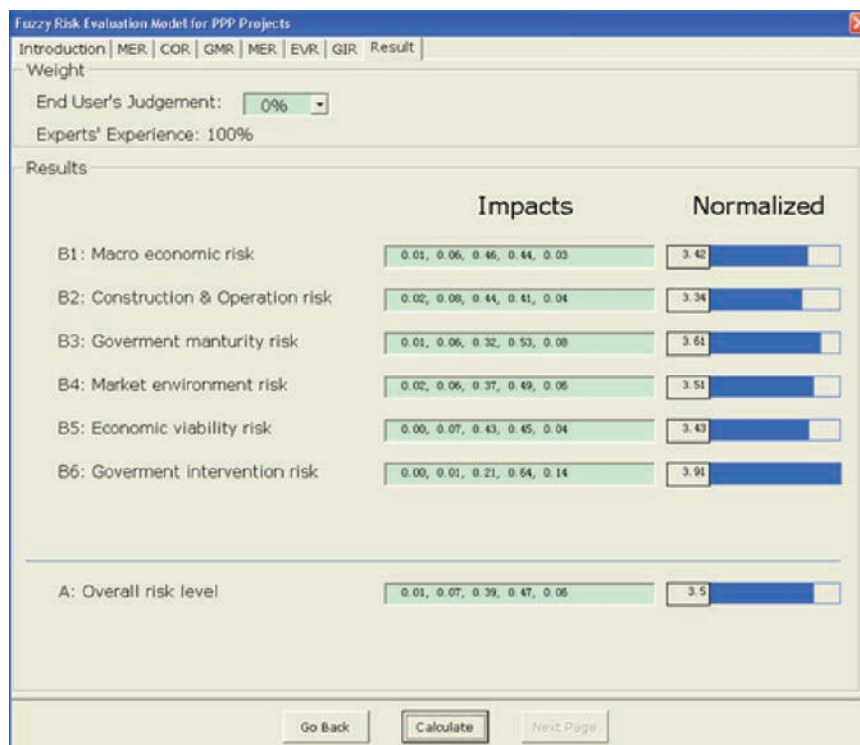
Fuzzy Risk Evaluation Model for PPP Projects

Introduction | MER | COR | GMR | MER | EVR | GIR | Result

Weight

End User's Judgement: 0%

Experts' Experience: 100%

Results

Impacts

Normalized

B1: Macro economic risk 0.01, 0.06, 0.46, 0.44, 0.03 3.42

B2: Construction & Operation risk 0.02, 0.08, 0.44, 0.41, 0.04 3.34

B3: Goverment manturity risk 0.01, 0.06, 0.32, 0.53, 0.08 3.61

B4: Market environment risk 0.02, 0.06, 0.37, 0.49, 0.06 3.51

B5: Economic viability risk 0.00, 0.07, 0.43, 0.45, 0.04 3.43

B6: Goverment intervention risk 0.00, 0.01, 0.21, 0.64, 0.14 3.91

A: Overall risk level 0.01, 0.07, 0.39, 0.47, 0.06 3.5

Go Back

Calculate

Next Page